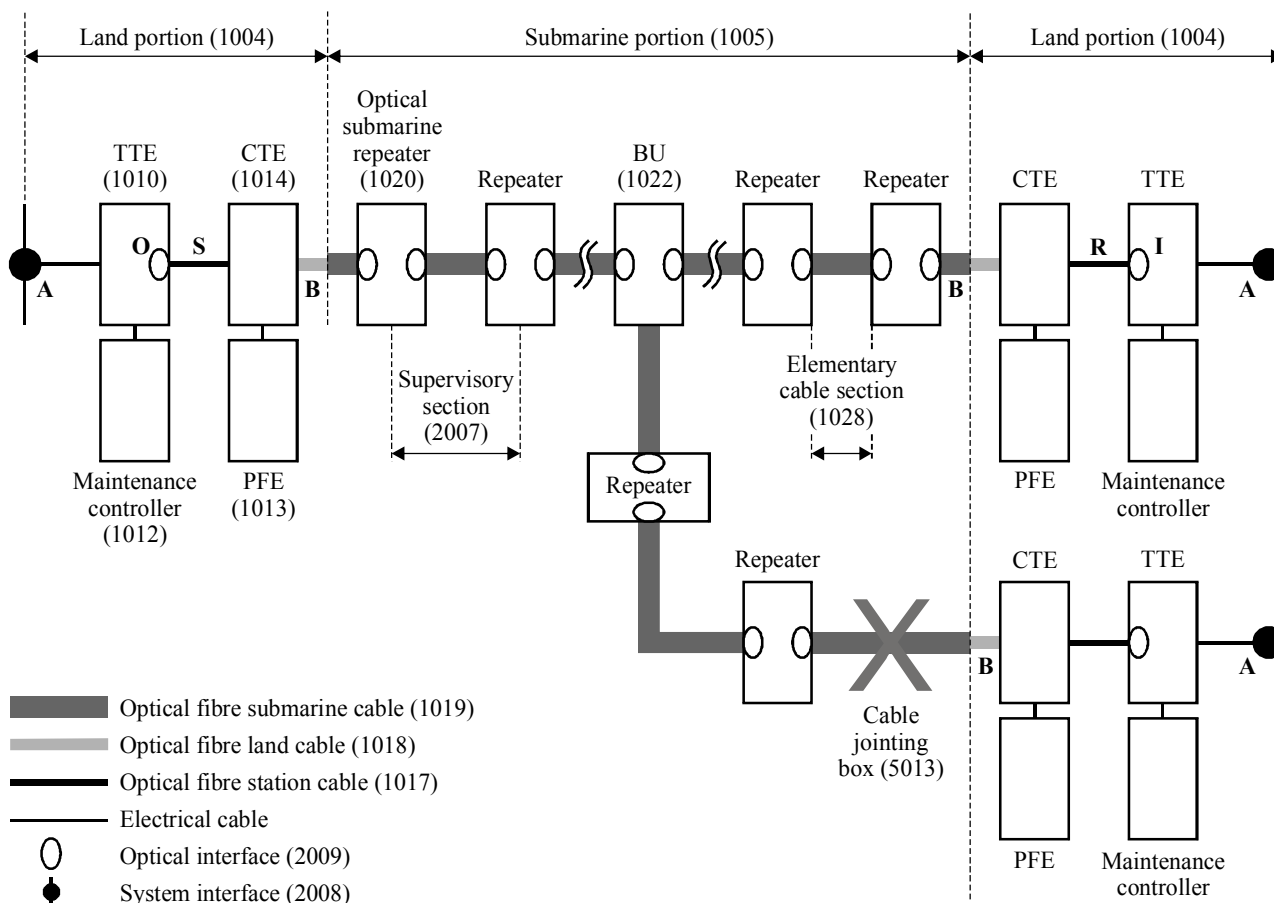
Land portion (1004)
Submarine portion (1005)
Land portion (1004)

TTE (1010)
CTE (1014)
Optical submarine repeater (1020)
Repeater
BU (1022)
Repeater
Repeater
CTE
TTE

O
S
A
B
B
R
I
A

Maintenance controller (1012)
PFE (1013)
Supervisory section (2007)
Elementary cable section (1028)
PFE
Maintenance controller

Repeater

Repeater
CTE
TTE
B
A

Cable jointing box (5013)

PFE
Maintenance controller

Optical fibre submarine cable (1019)
Optical fibre land cable (1018)
Optical fibre station cable (1017)
Electrical cable
Optical interface (2009)
System interface (2008)